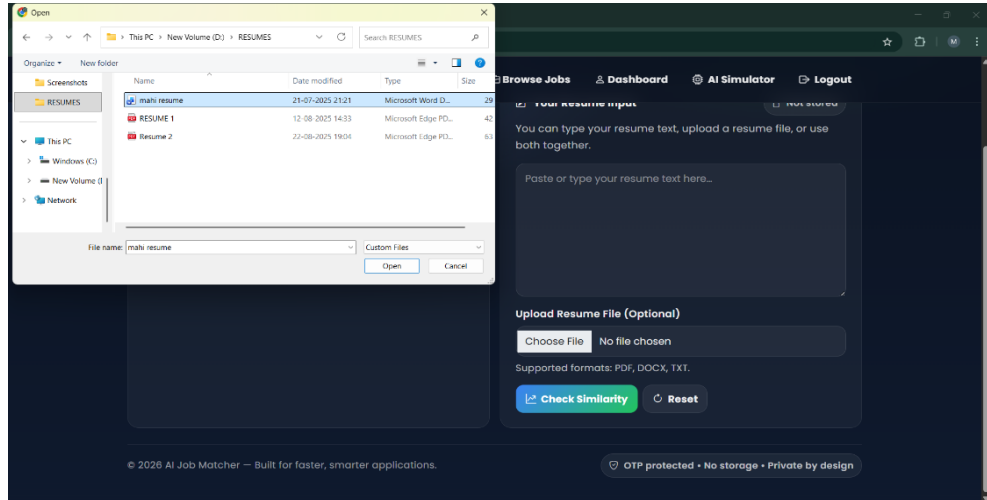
Open

This PC > New Volume (D:) > RESUMES

Search RESUMES

Organize ▾ New folder

Screenshots
RESUMES

This PC
Windows (C:)
New Volume (I
Network

| Name | Date modified | Type | Size |
|---|---|---|---|
| mahi resume | 21-07-2025 21:21 | Microsoft Word D... | 29 |
| RESUME 1 | 12-08-2025 14:33 | Microsoft Edge PD... | 42 |
| Resume 2 | 22-08-2025 19:04 | Microsoft Edge PD... | 63 |

File name: mahi resume
Custom Files
Open
Cancel

Browse Jobs Dashboard AI Simulator Logout

Your Resume Input
Not stored

You can type your resume text, upload a resume file, or use both together.

Paste or type your resume text here...

Upload Resume File (Optional)

Choose File No file chosen

Supported formats: PDF, DOCX, TXT.

Check Similarity
Reset

© 2026 AI Job Matcher — Built for faster, smarter applications.

OTP protected • No storage • Private by design